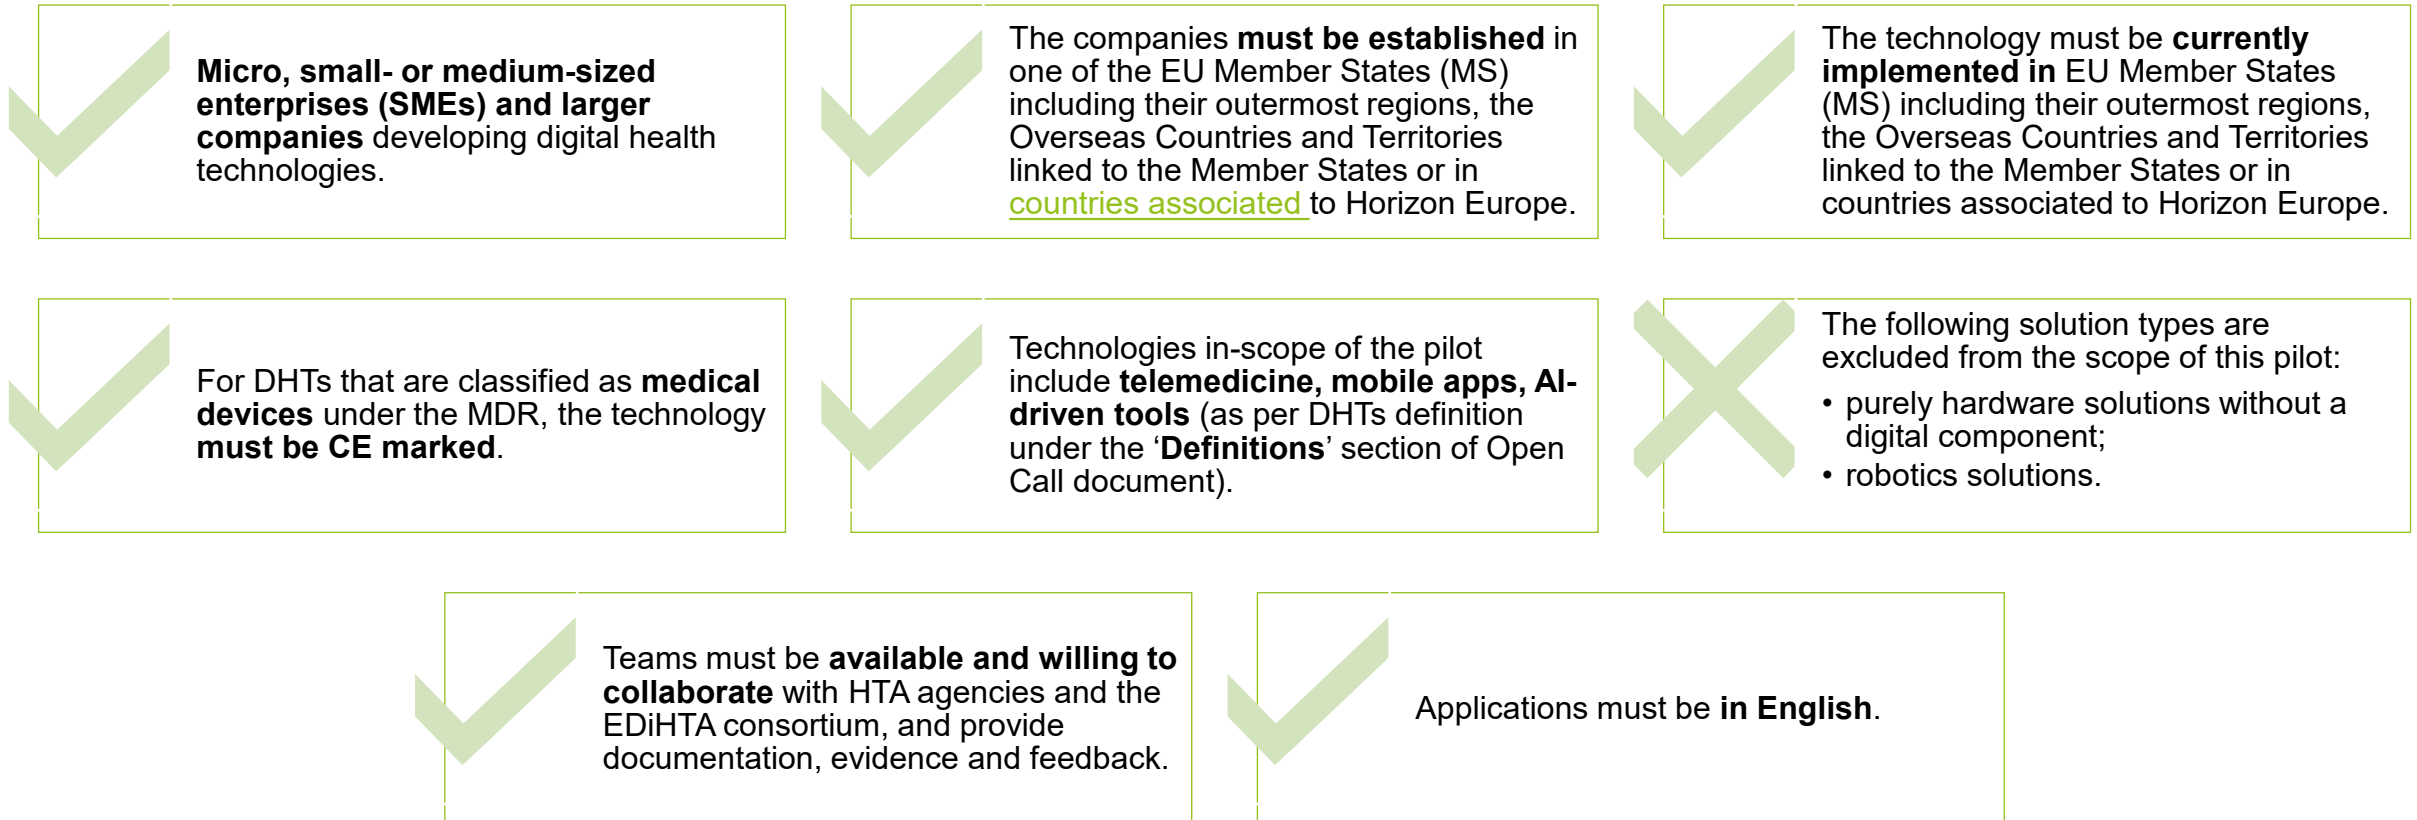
Micro, small- or medium-sized enterprises (SMEs) and larger companies developing digital health technologies.

The companies must be established in one of the EU Member States (MS) including their outermost regions, the Overseas Countries and Territories linked to the Member States or in countries associated to Horizon Europe.

The technology must be currently implemented in EU Member States (MS) including their outermost regions, the Overseas Countries and Territories linked to the Member States or in countries associated to Horizon Europe.

For DHTs that are classified as medical devices under the MDR, the technology must be CE marked.

Technologies in-scope of the pilot include telemedicine, mobile apps, AI-driven tools (as per DHTs definition under the 'Definitions' section of Open Call document).

The following solution types are excluded from the scope of this pilot:
• purely hardware solutions without a digital component;
• robotics solutions.

Teams must be available and willing to collaborate with HTA agencies and the EDiHTA consortium, and provide documentation, evidence and feedback.

Applications must be in English.